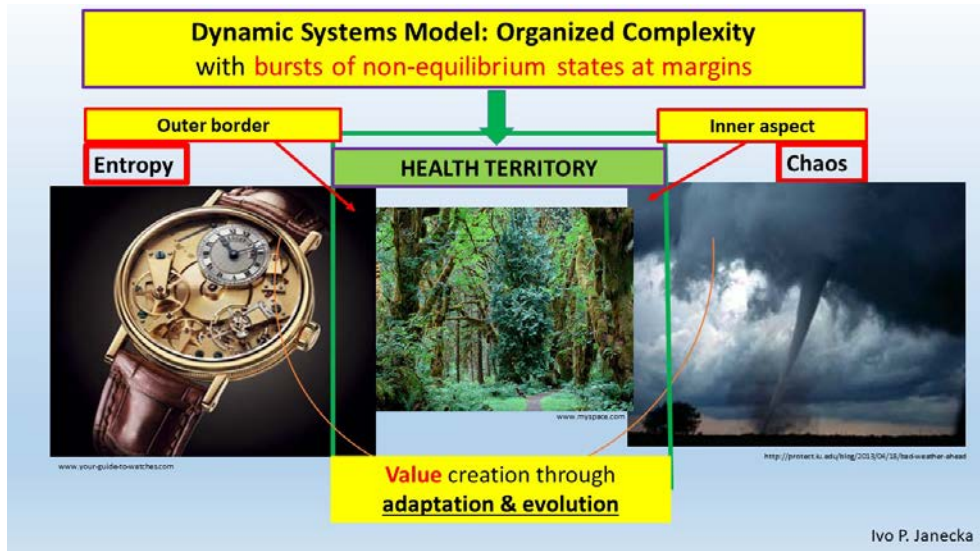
Dynamic Systems Model: Organized Complexity
with bursts of non-equilibrium states at margins

Outer border

Inner aspect

Entropy

HEALTH TERRITORY

Chaos

www.myspace.com

www.your-guide-to-watches.com

http://protect.ku.edu/blog/2013/04/18/bad-weather-ahead

Value creation through
adaptation & evolution

Ivo P. Janecka